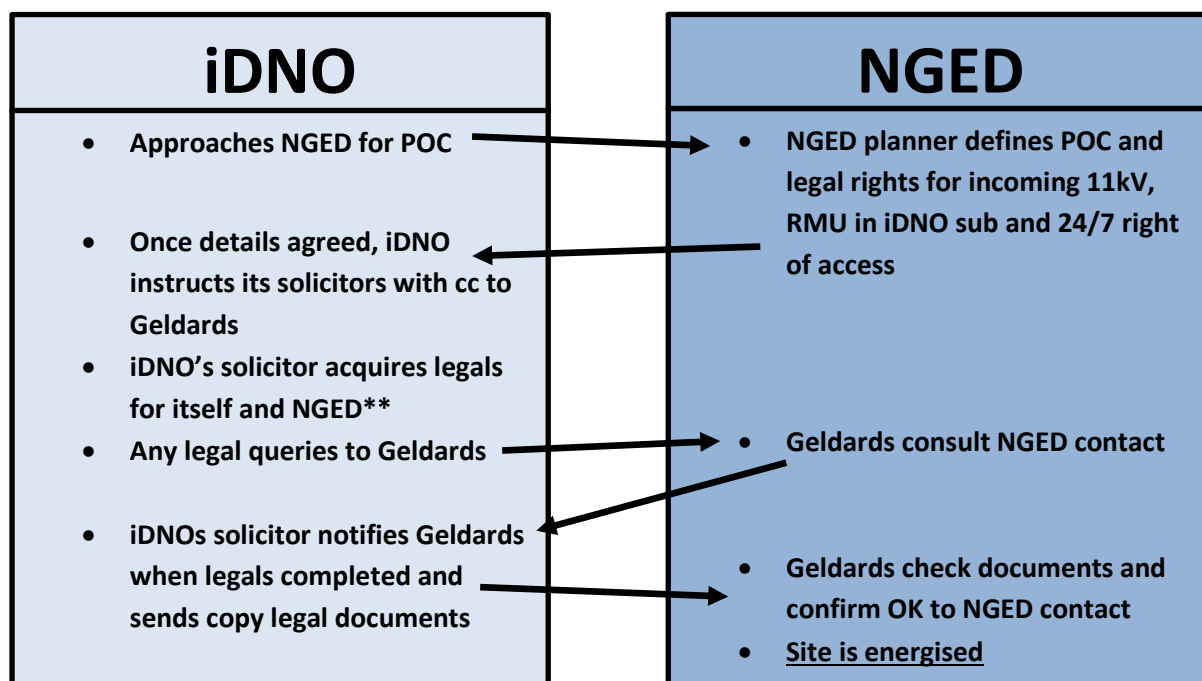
iDNO

- Approaches NGED for POC
- Once details agreed, iDNO instructs its solicitors with cc to Geldards
- iDNO's solicitor acquires legals for itself and NGED**
- Any legal queries to Geldards
- iDNOs solicitor notifies Geldards when legals completed and sends copy legal documents

NGED

- NGED planner defines POC and legal rights for incoming 11kV, RMU in iDNO sub and 24/7 right of access
- Geldards consult NGED contact
- Geldards check documents and confirm OK to NGED contact
- Site is energised